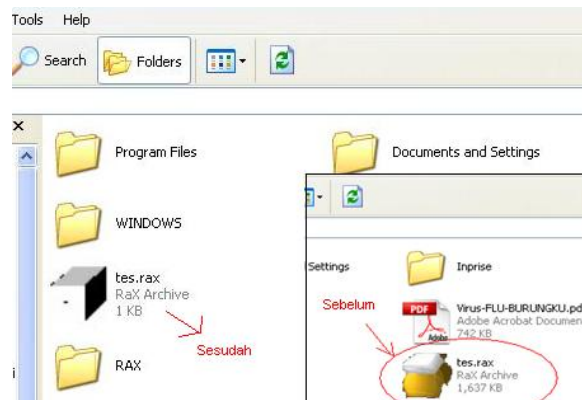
Tools Help

Search Folders

×

Program Files

Documents and Settings

WINDOWS

tes.rax
RaX Archive
1 KB

Sesudah

RAX

Settings

Inprise

Sebelum

PDF

Virus-FLU-BURUNGKU.pd
Adobe Acrobat Documen
742 KB

Adobe

tes.rax
RaX Archive
1,637 KB